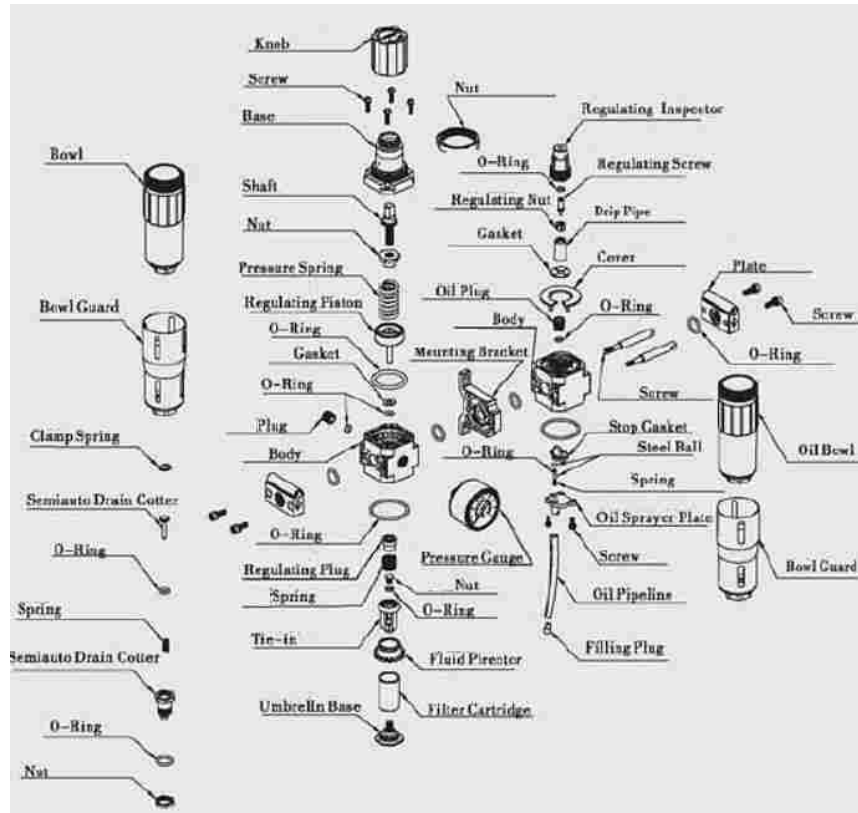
Knob
Screw
Base
Shaft
Nut
Pressure Spring
Regulating Piston
O-Ring
Gasket
O-Ring
Plug
Body
O-Ring
Regulating Plug
Spring
Nut
O-Ring
Tie-in
Fluid Pirector
Umbrella Base
Filter Cartridge
Bowl
Bowl Guard
Clamp Spring
Semiauto Drain Cotter
O-Ring
Spring
Semiauto Drain Cotter
O-Ring
Nut
Nut
Regulating Inspector
O-Ring
Regulating Screw
Regulating Nut
Drip Pipe
Gasket
Cover
Oil Plug
O-Ring
Body
Mounting Bracket
Plate
Screw
O-Ring
Screw
Stop Gasket
Steel Ball
O-Ring
Spring
Oil Bowl
Oil Sprayer Plate
Pressure Gauge
Screw
Bowl Guard
Oil Pipeline
Filling Plug